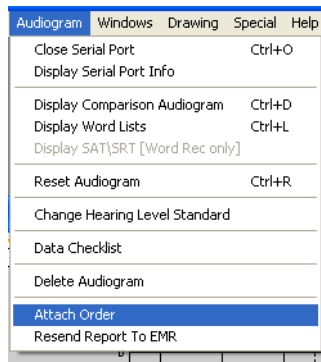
Audiogram Windows Drawing Special Help

Close Serial Port Ctrl+O
Display Serial Port Info

Display Comparison Audiogram Ctrl+D
Display Word Lists Ctrl+L
Display SAT\SRT [Word Rec only]

Reset Audiogram Ctrl+R

Change Hearing Level Standard

Data Checklist

Delete Audiogram

Attach Order
Resend Report To EMR